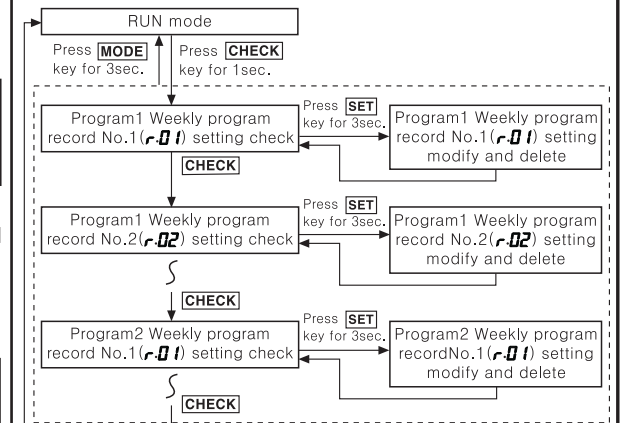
RUN mode

Press MODE key for 3sec.

Press CHECK key for 1sec.

Program1 Weekly program record No.1(r.01) setting check

Press SET key for 3sec.

Program1 Weekly program record No.1(r.01) setting modify and delete

CHECK

Program1 Weekly program record No.2(r.02) setting check

Press SET key for 3sec.

Program1 Weekly program record No.2(r.02) setting modify and delete

CHECK

Program2 Weekly program record No.1(r.01) setting check

Press SET key for 3sec.

Program2 Weekly program recordNo.1(r.01) setting modify and delete

CHECK